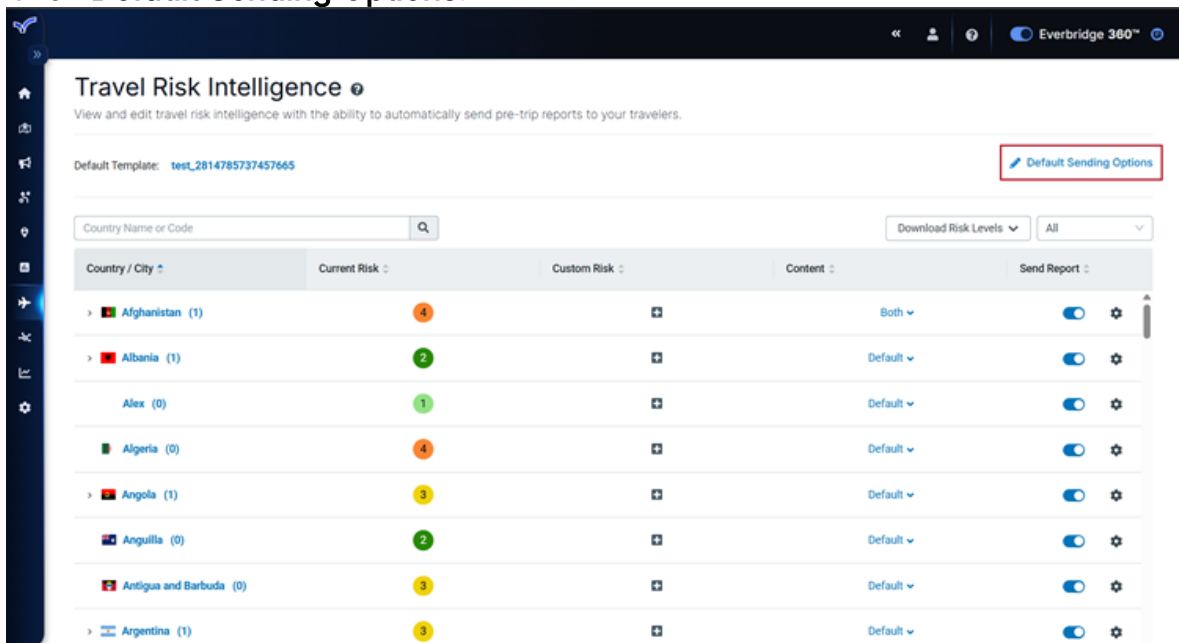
Everbridge 360™

Travel Risk Intelligence

View and edit travel risk intelligence with the ability to automatically send pre-trip reports to your travelers.

Default Template: test_2814785737457665

Default Sending Options

Country Name or Code

Download Risk Levels

All

| Country / City | Current Risk | Custom Risk | Content | Send Report |
|---|---|---|---|---|
| Afghanistan (1) | 4 | | Both | |
| Albania (1) | 2 | | Default | |
| Alex (0) | 1 | | Default | |
| Algeria (0) | 4 | | Default | |
| Angola (1) | 3 | | Default | |
| Anguilla (0) | 2 | | Default | |
| Antigua and Barbuda (0) | 3 | | Default | |
| Argentina (1) | 3 | | Default | |